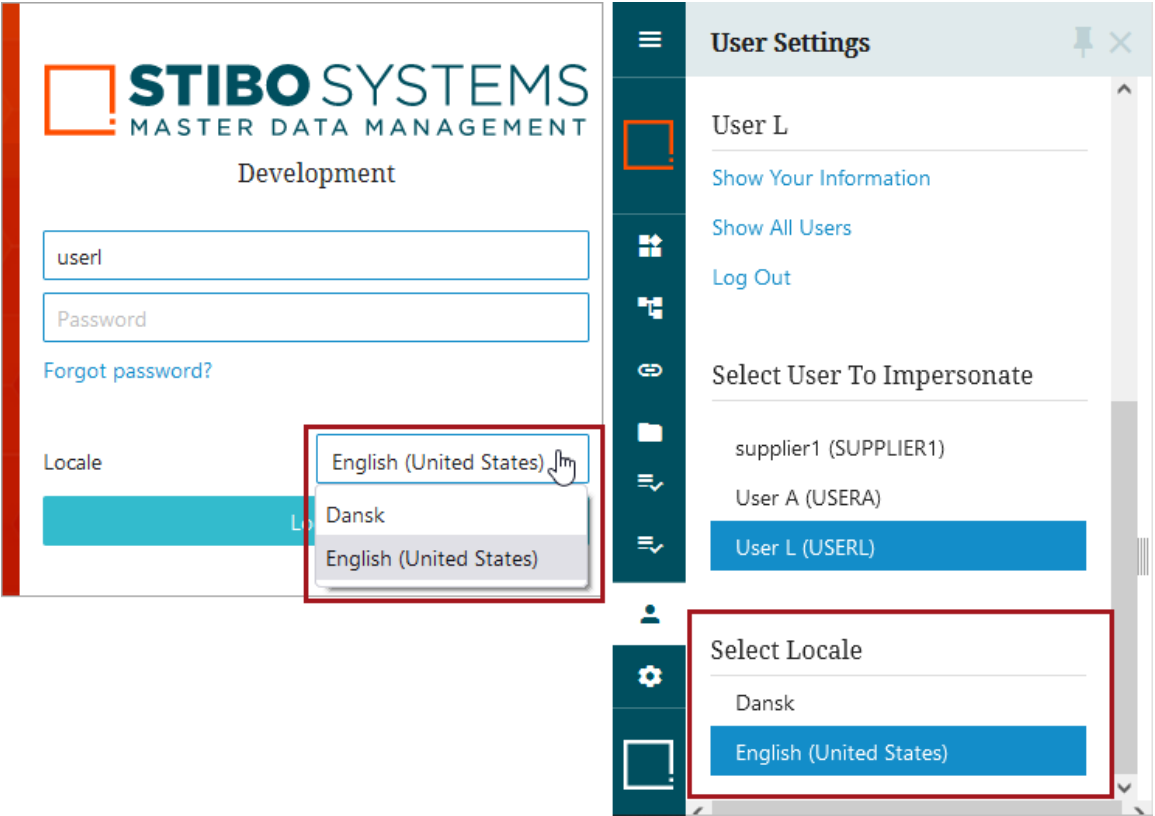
STIBO SYSTEMS
MASTER DATA MANAGEMENT

Development

userl

Password

Forgot password?

Locale

English (United States)

Dansk

English (United States)

Lo

User Settings

User L

Show Your Information

Show All Users

Log Out

Select User To Impersonate

supplier1 (SUPPLIER1)

User A (USERA)

User L (USERL)

Select Locale

Dansk

English (United States)